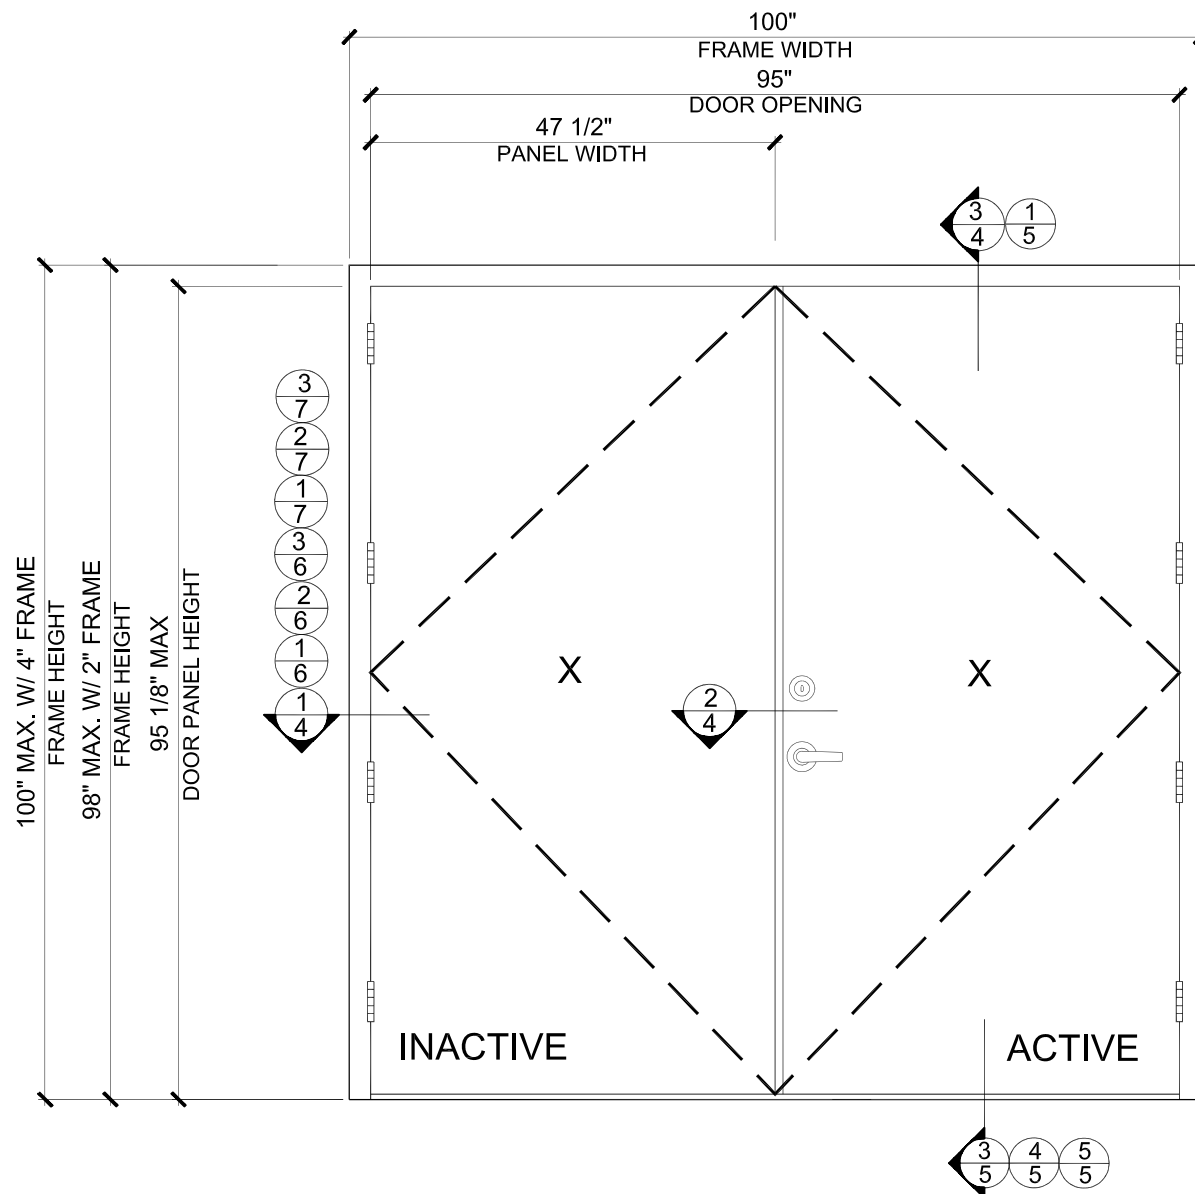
100"
FRAME WIDTH
95"
DOOR OPENING
47 1/2"
PANEL WIDTH

3
4
1
5

100" MAX. W/ 4" FRAME
FRAME HEIGHT
98" MAX. W/ 2" FRAME
FRAME HEIGHT
95 1/8" MAX
DOOR PANEL HEIGHT

3
7
2
7
1
7
3
6
2
6
1
6
1
4

X
2
4
X

INACTIVE
ACTIVE

3
5
4
5
5
5